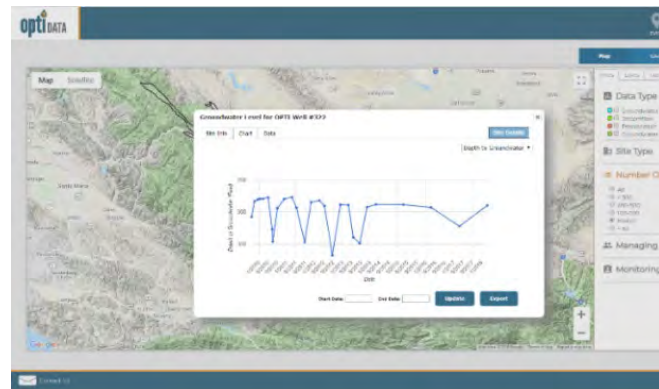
opti DATA

Map Satellite

Groundwater Level for OPTI Well #372

Site Info Chart Data

Site Details

Depth to Groundwater

Depth to Groundwater Feet

Date

Start Date: End Date: Update Export

Data Type

Site Type

Number O

Managing

Monitoring

Google

Contact Us